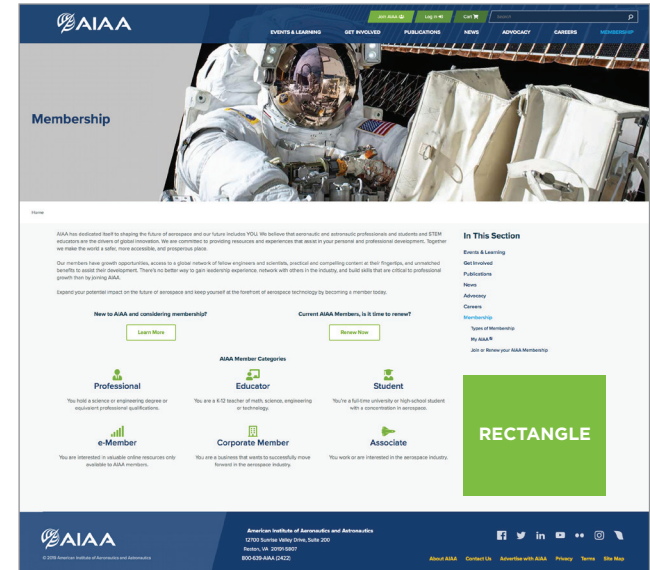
AIAA

Join AIAA Log In Cart Search

EVENTS & LEARNING GET INVOLVED PUBLICATIONS NEWS ADVOCACY CAREERS MEMBERSHIP

Membership

Home

AIAA has dedicated itself to shaping the future of aerospace and our future includes YOU. We believe that aeronautic and astronautic professionals and students and STEM educators are the drivers of global innovation. We are committed to providing resources and experiences that assist in your personal and professional development. Together we make the world a safer, more accessible, and prosperous place.

Our members have growth opportunities, access to a global network of fellow engineers and scientists, practical and compelling content at their fingertips, and unmatched benefits to assist their development. There's no better way to gain leadership experience, network with others in the industry, and build skills that are critical to professional growth than by joining AIAA.

Expand your potential impact on the future of aerospace and keep yourself at the forefront of aerospace technology by becoming a member today.

New to AIAA and considering membership?

Learn More

Current AIAA Members, is it time to renew?

Renew Now

AIAA Member Categories

Professional
You hold a science or engineering degree or equivalent professional qualifications.

Educator
You are a K-12 teacher of math, science, engineering or technology.

Student
You're a full-time university or high-school student with a concentration in aerospace.

e-Member
You are interested in valuable online resources only available to AIAA members.

Corporate Member
You are a business that wants to successfully move forward in the aerospace industry.

Associate
You work or are interested in the aerospace industry.

In This Section

Events & Learning
Get Involved
Publications
News
Advocacy
Careers
Membership
Types of Membership
My AIAA
Join or Renew your AIAA Membership

RECTANGLE

AIAA

© 2018 American Institute of Aeronautics and Astronautics

American Institute of Aeronautics and Astronautics
12700 Sunrise Valley Drive, Suite 200
Reston, VA 20191-5807
800-639-AIAA (2422)

About AIAA Contact Us Advertise with AIAA Privacy Terms Site Map